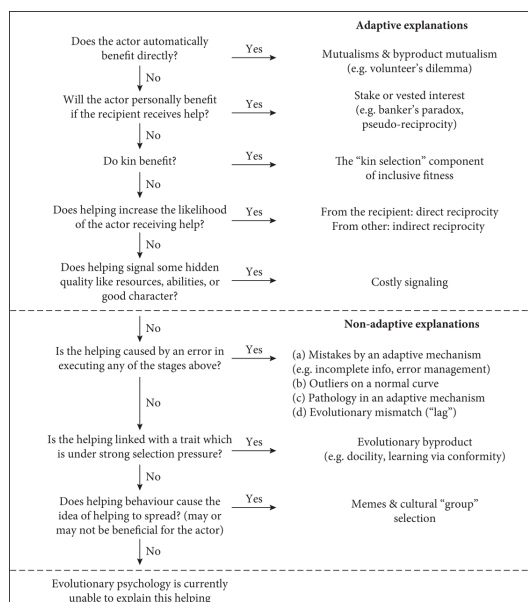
Adaptive explanations

Does the actor automatically benefit directly?

Yes

Mutualisms & byproduct mutualism (e.g. volunteer's dilemma)

No

Will the actor personally benefit if the recipient receives help?

Yes

Stake or vested interest (e.g. banker's paradox, pseudo-reciprocity)

No

Do kin benefit?

Yes

The "kin selection" component of inclusive fitness

No

Does helping increase the likelihood of the actor receiving help?

Yes

From the recipient: direct reciprocity
From other: indirect reciprocity

No

Does helping signal some hidden quality like resources, abilities, or good character?

Yes

Costly signaling

No

Non-adaptive explanations

Is the helping caused by an error in executing any of the stages above?

Yes

(a) Mistakes by an adaptive mechanism (e.g. incomplete info, error management)
(b) Outliers on a normal curve
(c) Pathology in an adaptive mechanism
(d) Evolutionary mismatch ("lag")

No

Is the helping linked with a trait which is under strong selection pressure?

Yes

Evolutionary byproduct (e.g. docility, learning via conformity)

No

Does helping behaviour cause the idea of helping to spread? (may or may not be beneficial for the actor)

Yes

Memes & cultural "group" selection

No

Evolutionary psychology is currently unable to explain this helping